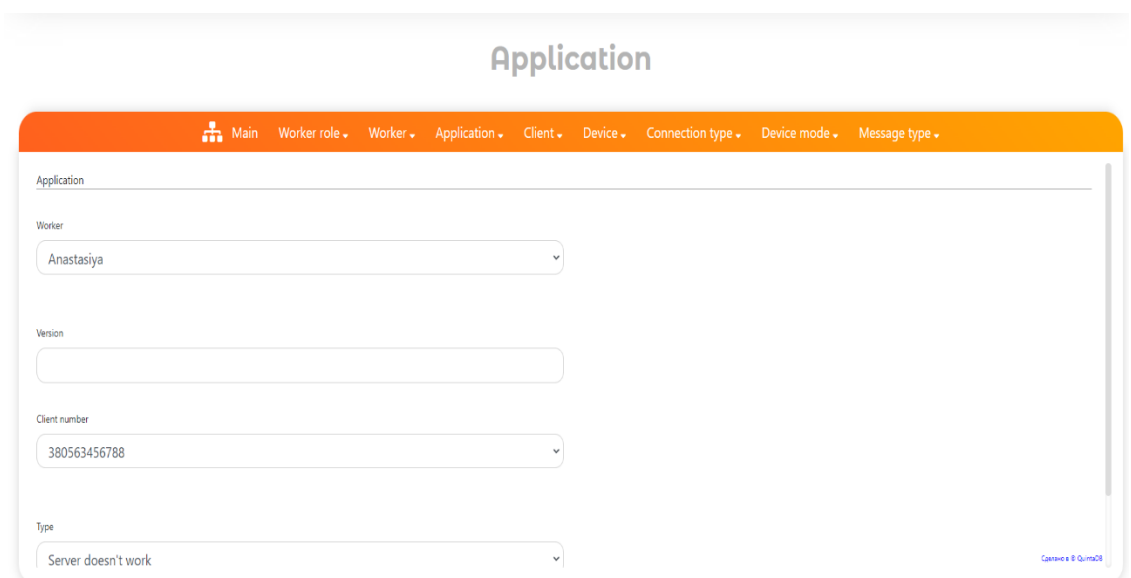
Application

Main Worker role Worker Application Client Device Connection type Device mode Message type

Application

Worker
Anastasiya

Version

Client number
380563456788

Type
Server doesn't work

Сделано в © QuintaDB